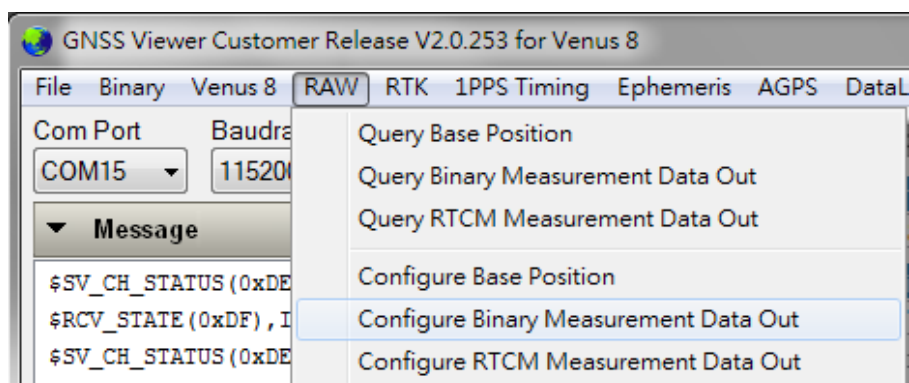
GNSS Viewer Customer Release V2.0.253 for Venus 8

File Binary Venus 8 RAW RTK 1PPS Timing Ephemeris AGPS DataL

Com Port
COM15

Baudra
11520

Message

$SV_CH_STATUS(0xDE
$RCV_STATE(0xDF),I
$SV_CH_STATUS(0xDE

Query Base Position
Query Binary Measurement Data Out
Query RTCM Measurement Data Out
Configure Base Position
Configure Binary Measurement Data Out
Configure RTCM Measurement Data Out